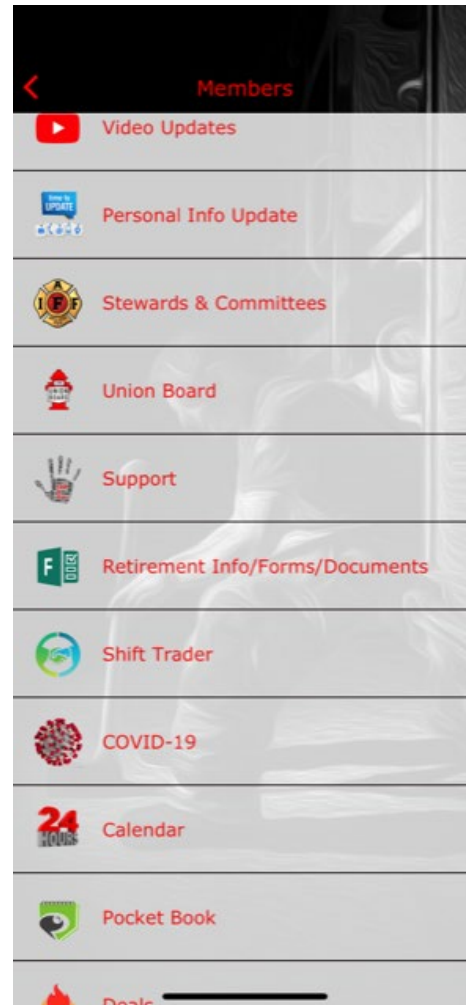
<

Members

Video Updates

time to UPDATE

Personal Info Update

I A F F

Stewards & Committees

Union Board

Support

F

Retirement Info/Forms/Documents

Shift Trader

COVID-19

24 HOURS

Calendar

Pocket Book

Deals